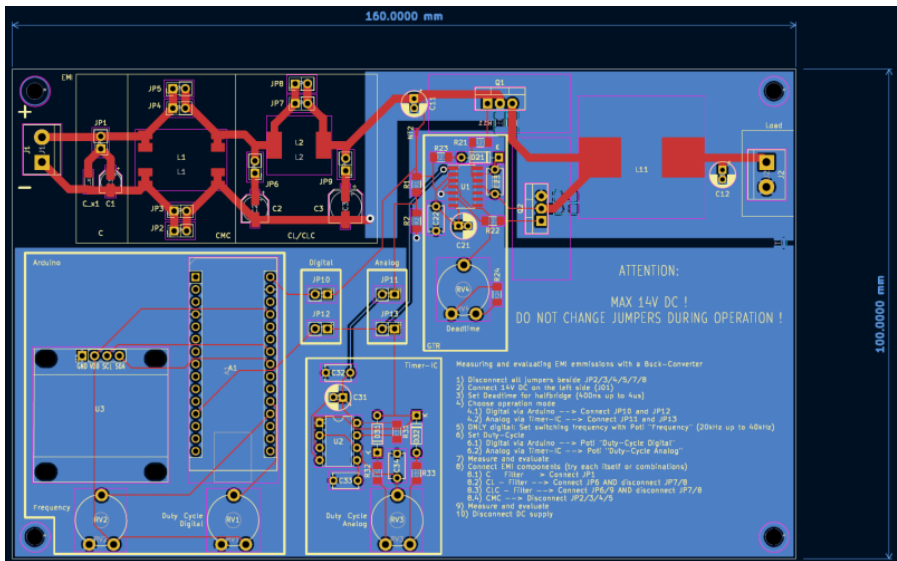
160.0000 mm

100.0000 mm

EMI

+

−

JP1

C_x1 C1

C

JP5
JP4

L1
L1

JP3
JP2

CMC

JP8
JP7

L2
L2

JP6
JP9

C2 C3

CL/CLC

Q1

C11

R23 R21 Q21

U1

C21

R22

GTR

L11

C12

Load

J2

Arduino

Digital

JP10

JP12

Analog

JP11

JP13

RV4

Deadtime

ATTENTION:

MAX 14V DC !
DO NOT CHANGE JUMPERS DURING OPERATION !

GND VDD SCL SDA

U3

A1

C32

Timer-IC

C31

U2

C33

R31

R33

Frequency

RV2

Duty Cycle Digital

RV1

Duty Cycle Analog

RV3

Arduino

Measuring and evaluating EMI emissions with a Buck-Converter

1) Disconnect all jumpers beside JP2/3/4/5/7/8
2) Connect 14V DC on the left side (J01)
3) Set Deadtime for halfbridge (400ns up to 4us)
4) Choose operation mode
4.1) Digital via Arduino --> Connect JP10 and JP12
4.2) Analog via Timer-IC --> Connect JP11 and JP13
5) ONLY digital: Set switching frequency with Poti "Frequency" (20kHz up to 40kHz)
6) Set Duty-Cycle
6.1) Digital via Arduino --> Poti "Duty-Cycle Digital"
6.2) Analog via Timer-IC --> Poti "Duty-Cycle Analog"
7) Measure and evaluate
8) Connect EMI components (try each itself or combinations)
8.1) C Filter --> Connect JP1
8.2) CL - Filter --> Connect JP6 and disconnect JP7/8
8.3) CLC - Filter --> Connect JP6/9 AND disconnect JP7/8
8.4) CMC --> Disconnect JP2/3/4/5
9) Measure and evaluate
10) Disconnect DC supply